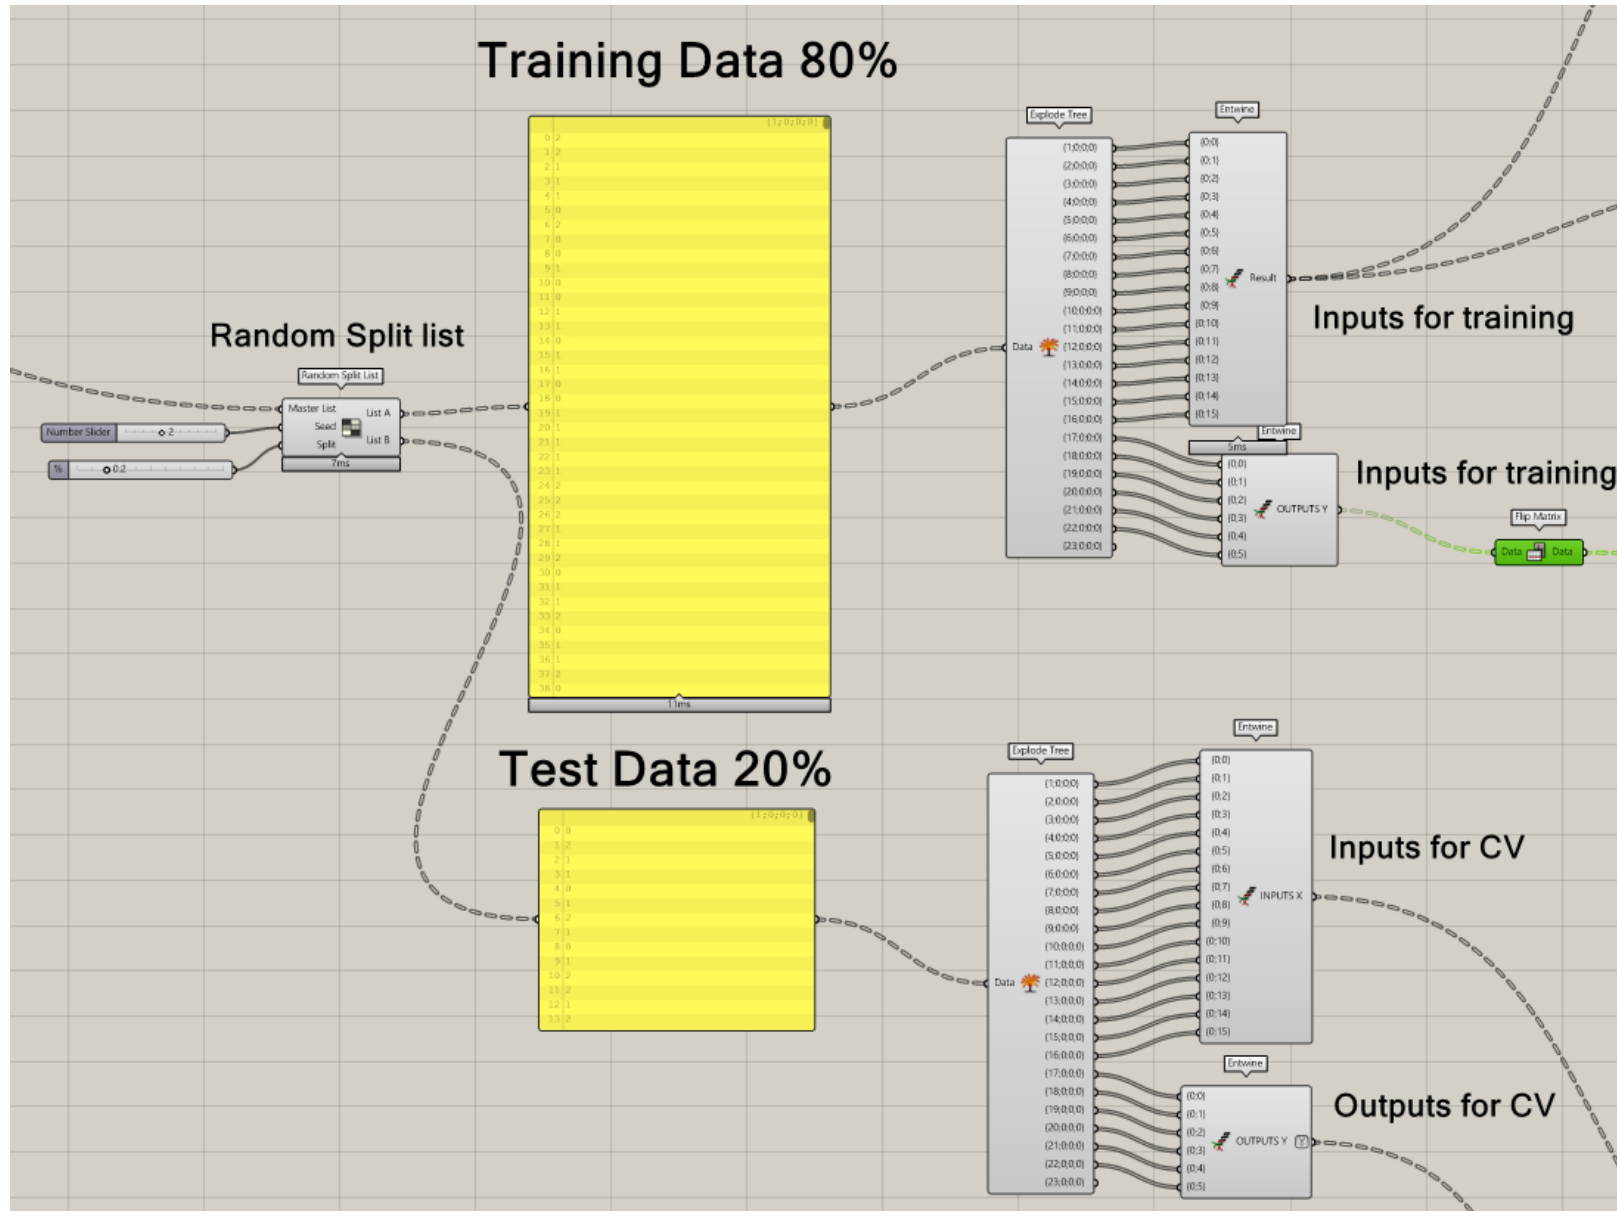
Training Data 80%

{1;0;0;0}

| | |
|---|---|
| 0 | 2 |
| 1 | 2 |
| 2 | 1 |
| 3 | 1 |
| 4 | 1 |
| 5 | 0 |
| 6 | 2 |
| 7 | 0 |
| 8 | 0 |
| 9 | 1 |
| 10 | 0 |
| 11 | 0 |
| 12 | 1 |
| 13 | 1 |
| 14 | 0 |
| 15 | 1 |
| 16 | 1 |
| 17 | 0 |
| 18 | 0 |
| 19 | 1 |
| 20 | 1 |
| 21 | 1 |
| 22 | 1 |
| 23 | 1 |
| 24 | 2 |
| 25 | 2 |
| 26 | 2 |
| 27 | 1 |
| 28 | 1 |
| 29 | 2 |
| 30 | 0 |
| 31 | 1 |
| 32 | 1 |
| 33 | 2 |
| 34 | 0 |
| 35 | 1 |
| 36 | 1 |
| 37 | 2 |
| 38 | 0 |

11ms

Random Split list

Random Split List
Master List
Seed
Split
List A
List B
7ms

Number Slider ◇ 2
% ◇ 0.2

Explode Tree
Data
{1;0;0;0}
{2;0;0;0}
{3;0;0;0}
{4;0;0;0}
{5;0;0;0}
{6;0;0;0}
{7;0;0;0}
{8;0;0;0}
{9;0;0;0}
{10;0;0;0}
{11;0;0;0}
{12;0;0;0}
{13;0;0;0}
{14;0;0;0}
{15;0;0;0}
{16;0;0;0}
{17;0;0;0}
{18;0;0;0}
{19;0;0;0}
{20;0;0;0}
{21;0;0;0}
{22;0;0;0}
{23;0;0;0}

Entwine
{0;0} {0;1} {0;2} {0;3} {0;4} {0;5} {0;6} {0;7} {0;8} {0;9} {0;10} {0;11} {0;12} {0;13} {0;14} {0;15}
Result
5ms

Inputs for training

Entwine
{0;0} {0;1} {0;2} {0;3} {0;4} {0;5}
OUTPUTS Y

Inputs for training

Flip Matrix
Data Data

Test Data 20%

{1;0;0;0}

| | |
|---|---|
| 0 | 0 |
| 1 | 2 |
| 2 | 1 |
| 3 | 1 |
| 4 | 0 |
| 5 | 1 |
| 6 | 2 |
| 7 | 1 |
| 8 | 0 |
| 9 | 1 |
| 10 | 2 |
| 11 | 2 |
| 12 | 1 |
| 13 | 2 |

Explode Tree
Data
{1;0;0;0}
{2;0;0;0}
{3;0;0;0}
{4;0;0;0}
{5;0;0;0}
{6;0;0;0}
{7;0;0;0}
{8;0;0;0}
{9;0;0;0}
{10;0;0;0}
{11;0;0;0}
{12;0;0;0}
{13;0;0;0}
{14;0;0;0}
{15;0;0;0}
{16;0;0;0}
{17;0;0;0}
{18;0;0;0}
{19;0;0;0}
{20;0;0;0}
{21;0;0;0}
{22;0;0;0}
{23;0;0;0}

Entwine
{0;0} {0;1} {0;2} {0;3} {0;4} {0;5} {0;6} {0;7} {0;8} {0;9} {0;10} {0;11} {0;12} {0;13} {0;14} {0;15}
INPUTS X

Inputs for CV

Entwine
{0;0} {0;1} {0;2} {0;3} {0;4} {0;5}
OUTPUTS Y

Outputs for CV